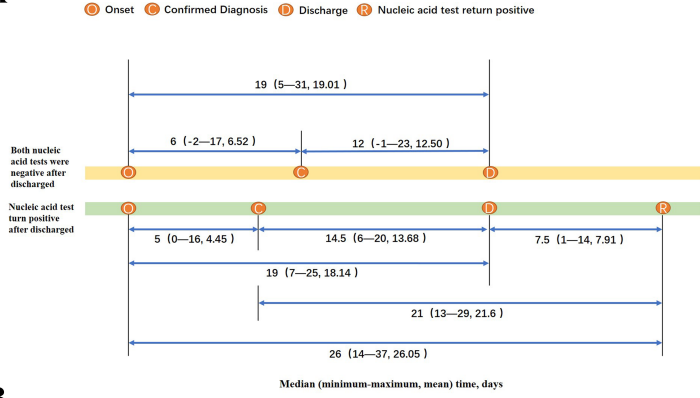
O Onset C Confirmed Diagnosis D Discharge R Nucleic acid test return positive

19（5—31, 19.01）

6（-2—17, 6.52）

12（-1—23, 12.50）

Both nucleic acid tests were negative after discharged

O C D

Nucleic acid test turn positive after discharged

O C D R

5（0—16, 4.45）

14.5（6—20, 13.68）

7.5（1—14, 7.91）

19（7—25, 18.14）

21（13—29, 21.6）

26（14—37, 26.05）

Median (minimum-maximum, mean) time, days